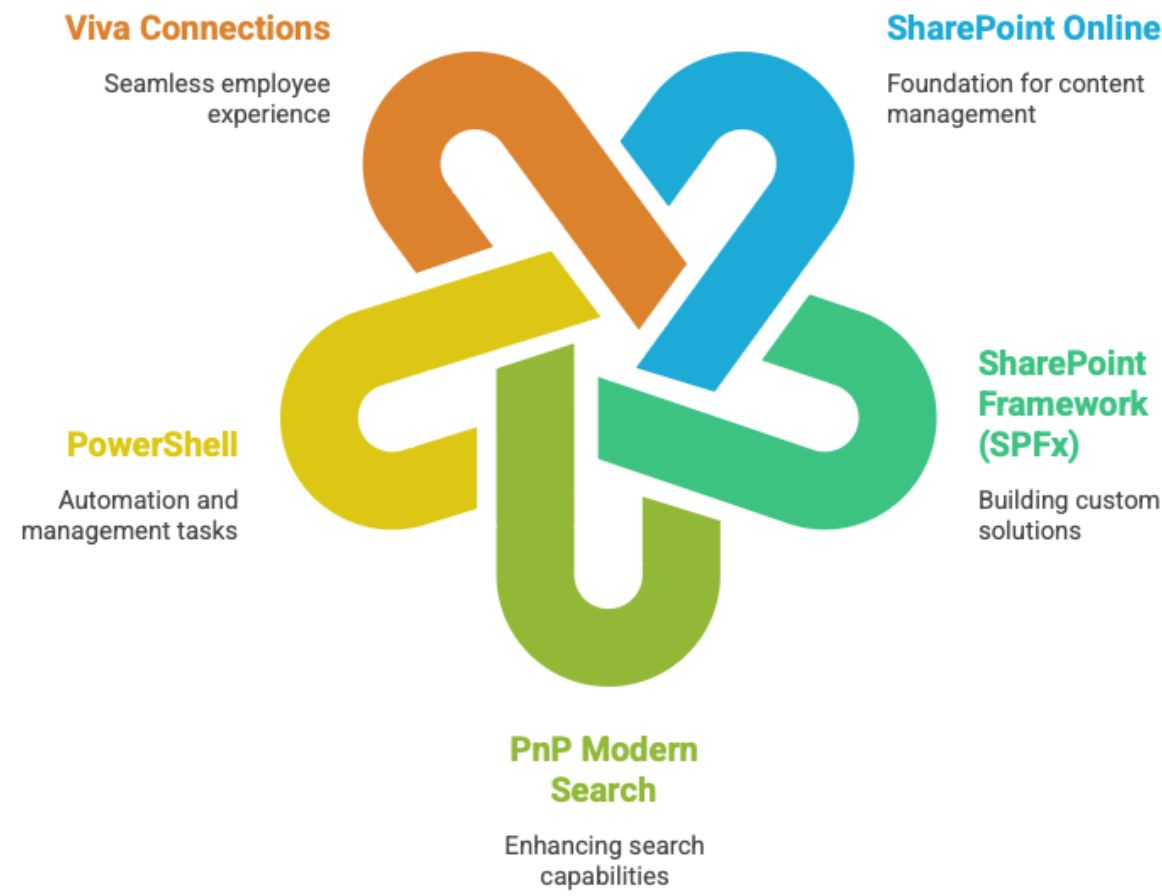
Viva Connections

Seamless employee experience

SharePoint Online

Foundation for content management

SharePoint Framework (SPFx)

Building custom solutions

PowerShell

Automation and management tasks

PnP Modern Search

Enhancing search capabilities